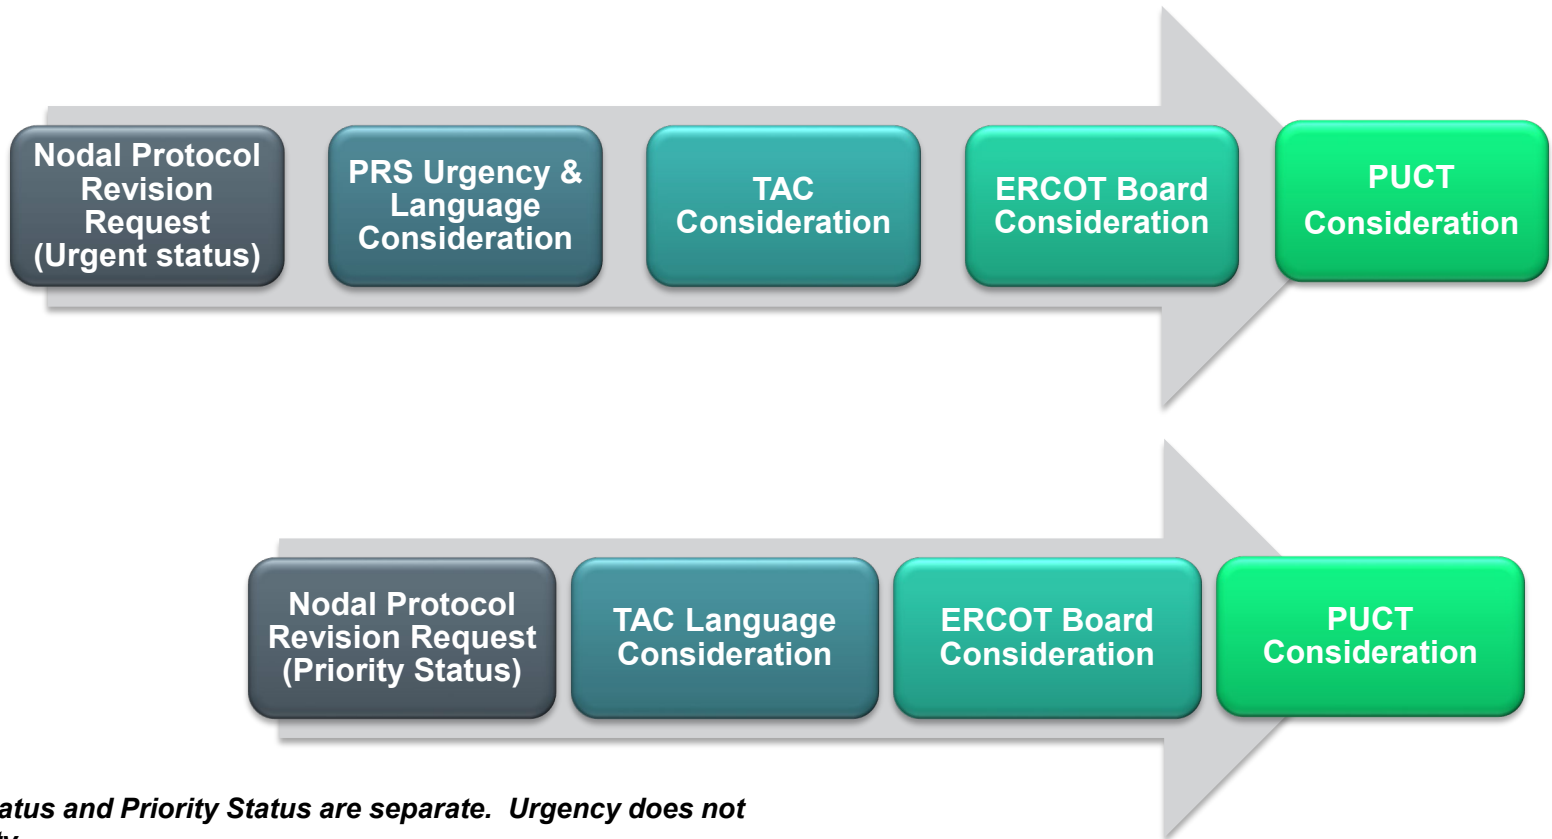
Nodal Protocol Revision Request (Urgent status)

PRS Urgency & Language Consideration

TAC Consideration

ERCOT Board Consideration

PUCT Consideration

Nodal Protocol Revision Request (Priority Status)

TAC Language Consideration

ERCOT Board Consideration

PUCT Consideration

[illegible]atus and Priority Status are separate. Urgency does not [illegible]